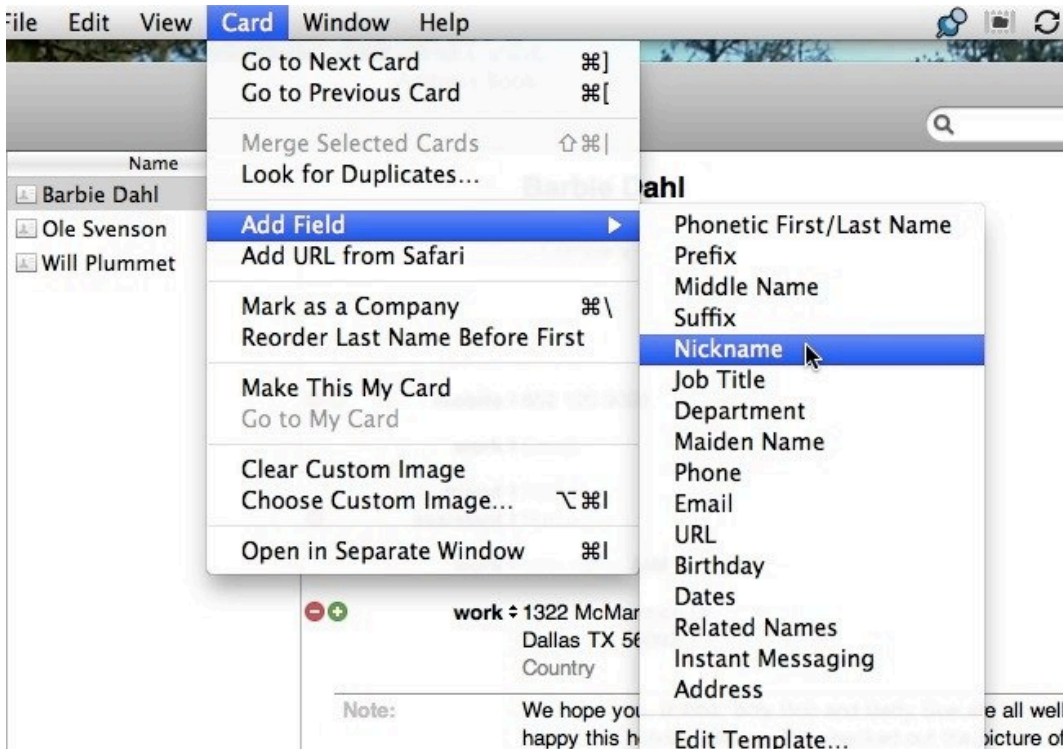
File Edit View Card Window Help

Go to Next Card ⌘]
Go to Previous Card ⌘[

Merge Selected Cards ⇧⌘|
Look for Duplicates...

Add Field ▶
Add URL from Safari

Mark as a Company ⌘\
Reorder Last Name Before First

Make This My Card
Go to My Card

Clear Custom Image
Choose Custom Image... ⌥⌘I

Open in Separate Window ⌘I

Phonetic First/Last Name
Prefix
Middle Name
Suffix
Nickname
Job Title
Department
Maiden Name
Phone
Email
URL
Birthday
Dates
Related Names
Instant Messaging
Address

Edit Template...

Name
Barbie Dahl
Ole Svenson
Will Plummet

Barbie Dahl

work ÷ 1322 McMar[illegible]
Dallas TX 56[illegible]
Country

Note: We hope you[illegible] e all well
happy this h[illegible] picture of